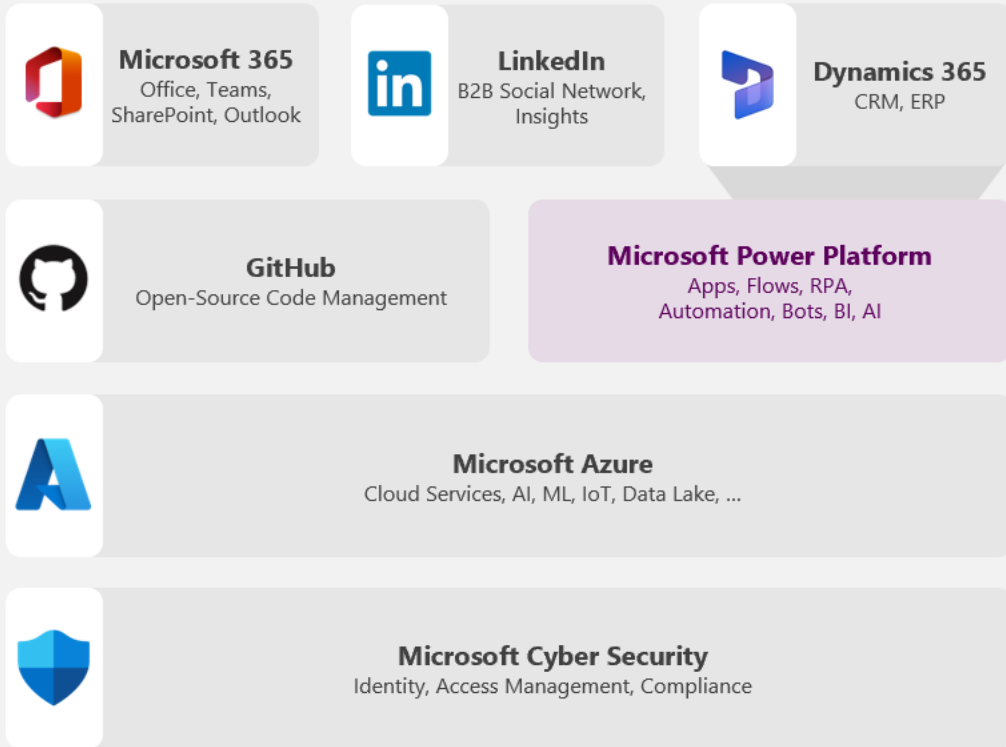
Microsoft 365
Office, Teams, SharePoint, Outlook

LinkedIn
B2B Social Network, Insights

Dynamics 365
CRM, ERP

GitHub
Open-Source Code Management

Microsoft Power Platform
Apps, Flows, RPA, Automation, Bots, BI, AI

Microsoft Azure
Cloud Services, AI, ML, IoT, Data Lake, ...

Microsoft Cyber Security
Identity, Access Management, Compliance